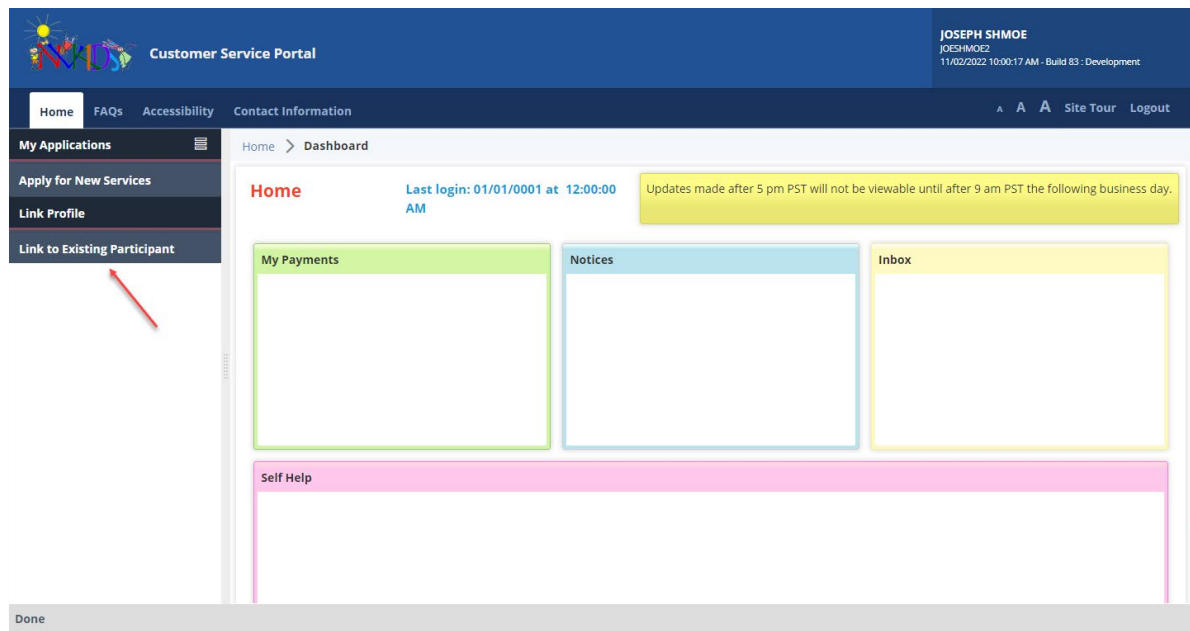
NVKIDS

Customer Service Portal

JOSEPH SHMOE
JOESHMOE2
11/02/2022 10:00:17 AM - Build 83 : Development

Home FAQs Accessibility Contact Information

A A A Site Tour Logout

My Applications

Apply for New Services

Link Profile

Link to Existing Participant

Home > Dashboard

Home

Last login: 01/01/0001 at 12:00:00 AM

Updates made after 5 pm PST will not be viewable until after 9 am PST the following business day.

My Payments

Notices

Inbox

Self Help

Done